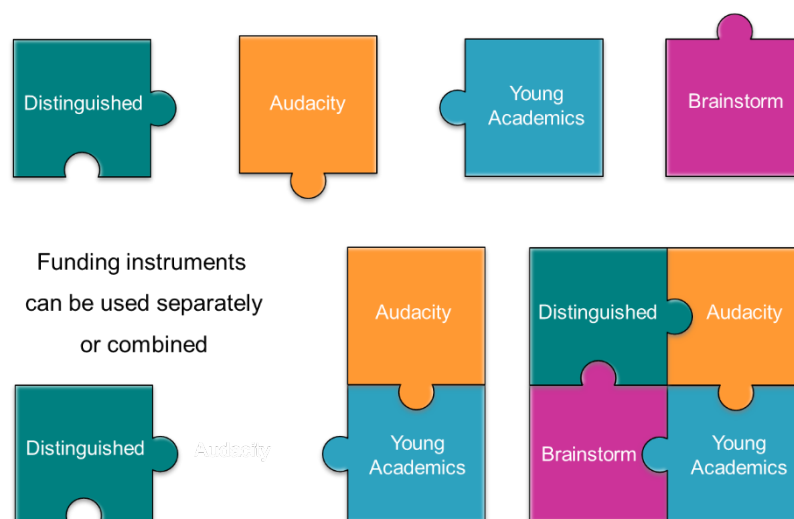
Distinguished

Audacity

Young Academics

Brainstorm

Funding instruments can be used separately or combined

Audacity

Young Academics

Distinguished

Audacity

Brainstorm

Young Academics

Distinguished

Audacity